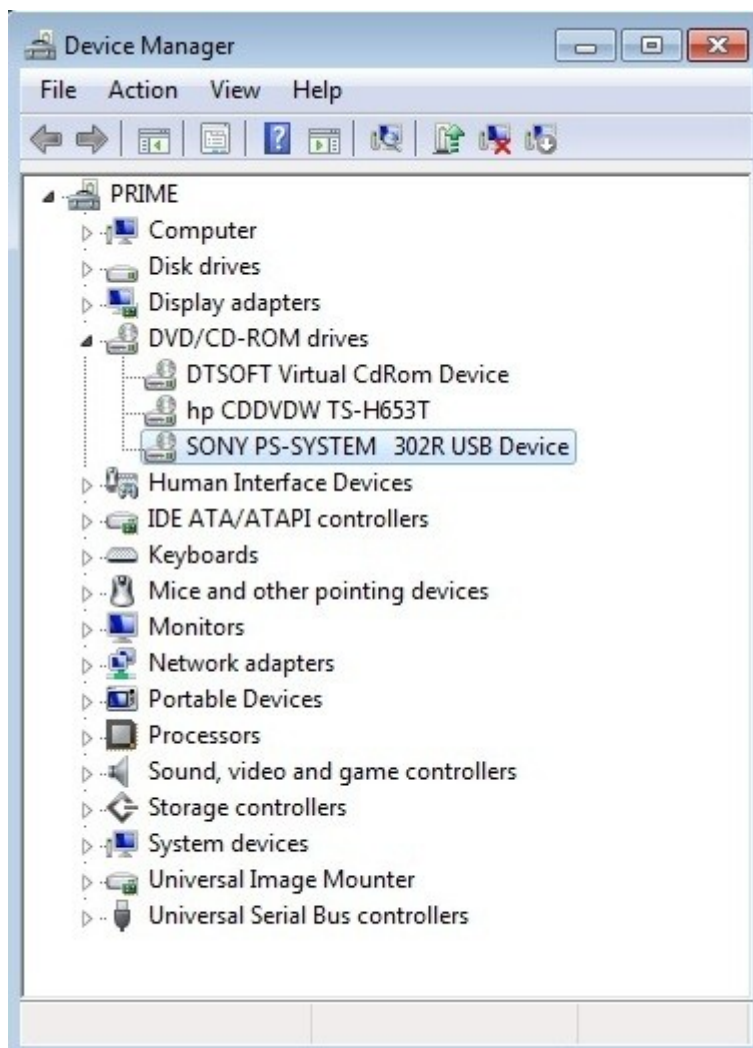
Device Manager

File Action View Help

PRIME
Computer
Disk drives
Display adapters
DVD/CD-ROM drives
DTSOFT Virtual CdRom Device
hp CDDVDW TS-H653T
SONY PS-SYSTEM 302R USB Device
Human Interface Devices
IDE ATA/ATAPI controllers
Keyboards
Mice and other pointing devices
Monitors
Network adapters
Portable Devices
Processors
Sound, video and game controllers
Storage controllers
System devices
Universal Image Mounter
Universal Serial Bus controllers